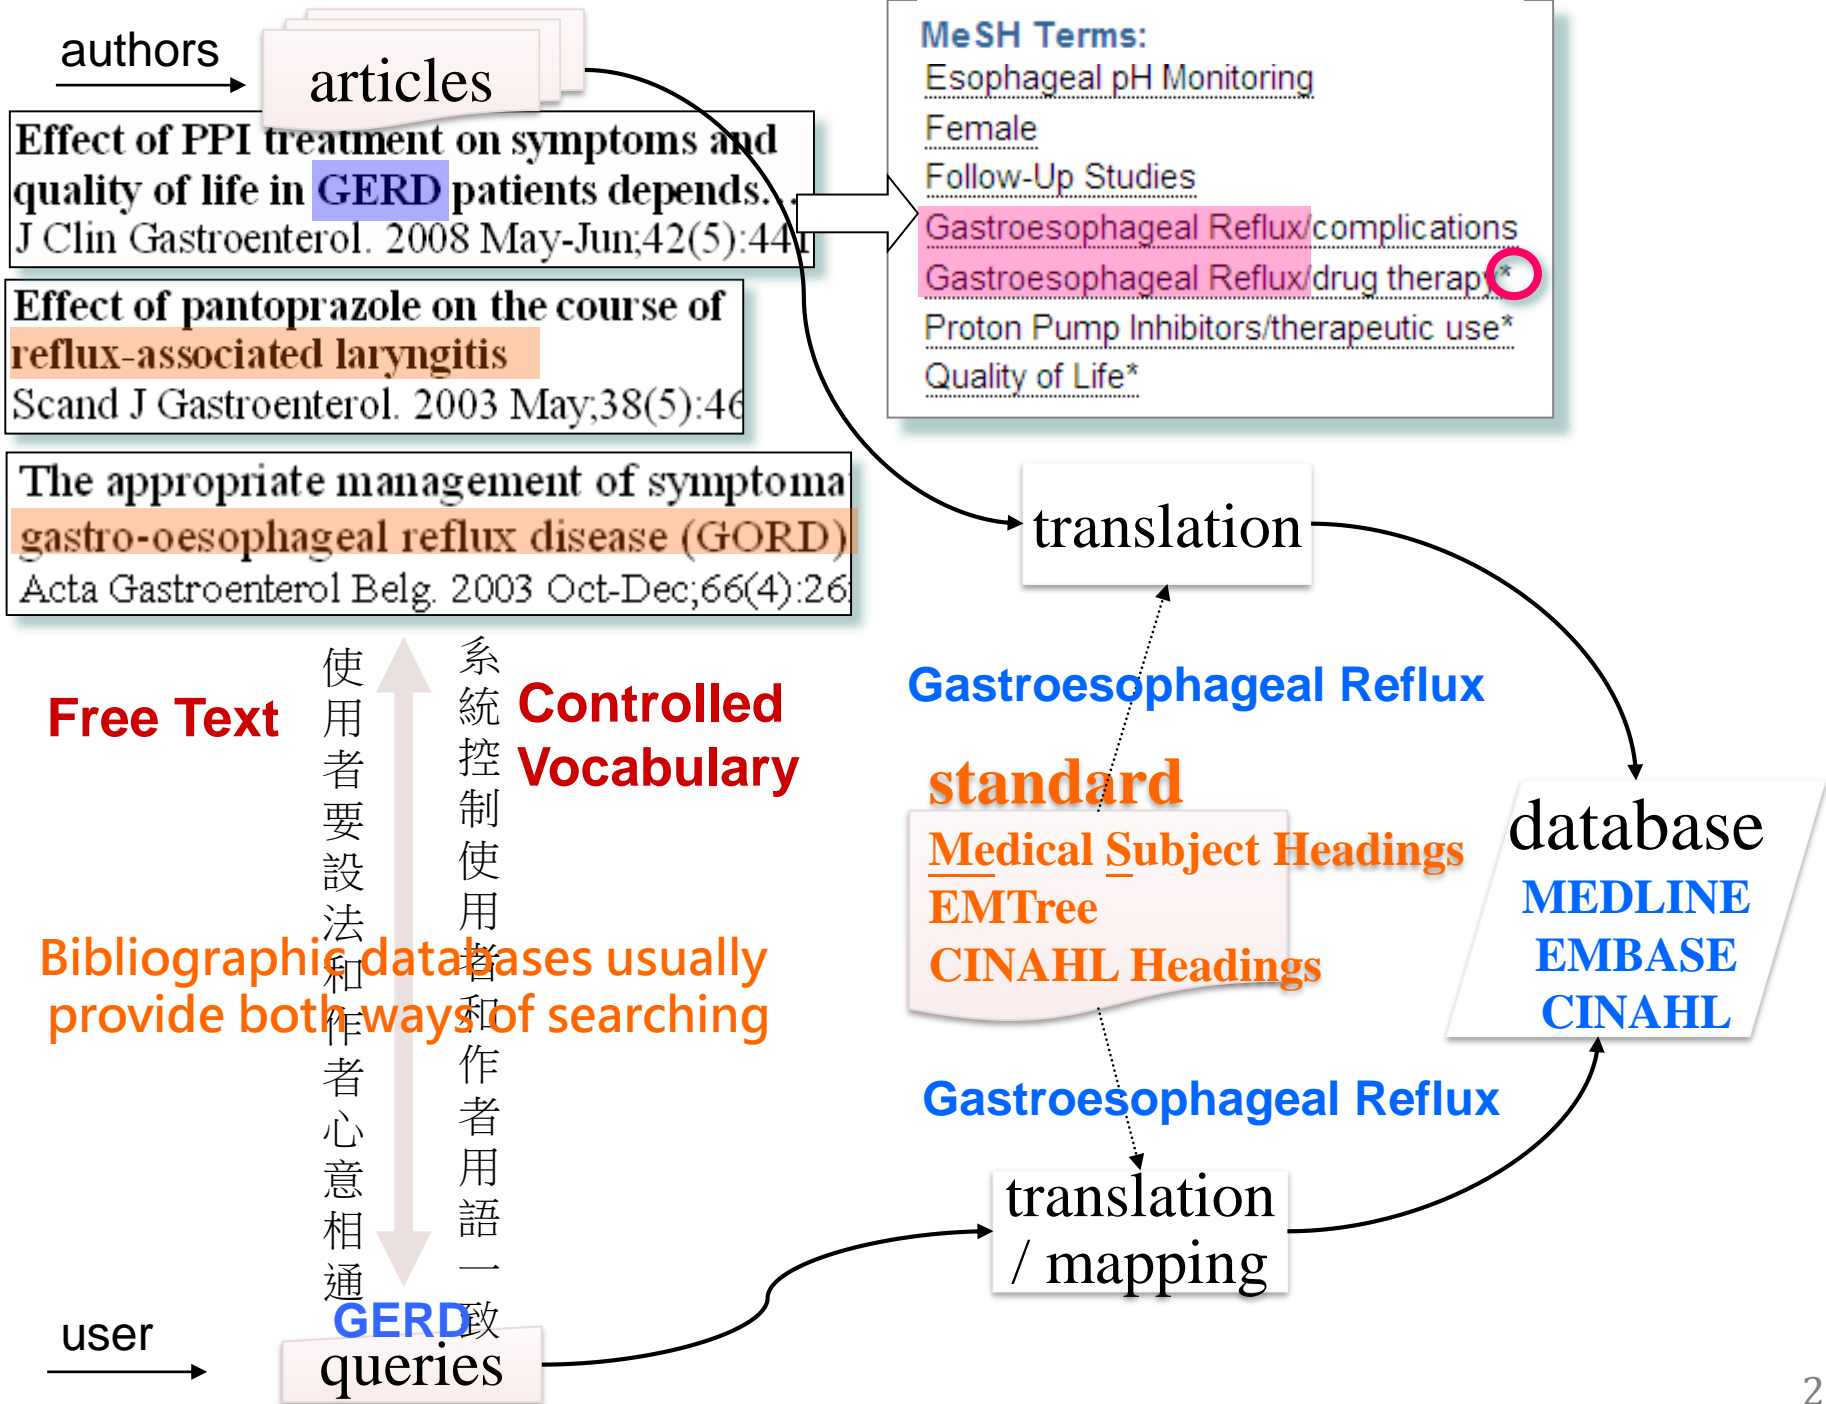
authors

articles

Effect of PPI treatment on symptoms and quality of life in GERD patients depends...
J Clin Gastroenterol. 2008 May-Jun;42(5):44

Effect of pantoprazole on the course of reflux-associated laryngitis
Scand J Gastroenterol. 2003 May;38(5):46

The appropriate management of symptoma
gastro-oesophageal reflux disease (GORD)
Acta Gastroenterol Belg. 2003 Oct-Dec;66(4):26

MeSH Terms:
Esophageal pH Monitoring
Female
Follow-Up Studies
Gastroesophageal Reflux/complications
Gastroesophageal Reflux/drug therapy*
Proton Pump Inhibitors/therapeutic use*
Quality of Life*

translation

Free Text

使用者要設法和作者心意相通

系統控制使用者和作者用語一致

Controlled Vocabulary

Gastroesophageal Reflux

standard

Medical Subject Headings
EMTree
CINAHL Headings

database
MEDLINE
EMBASE
CINAHL

Bibliographic databases usually provide both ways of searching

Gastroesophageal Reflux

translation / mapping

user

GERD

queries

2